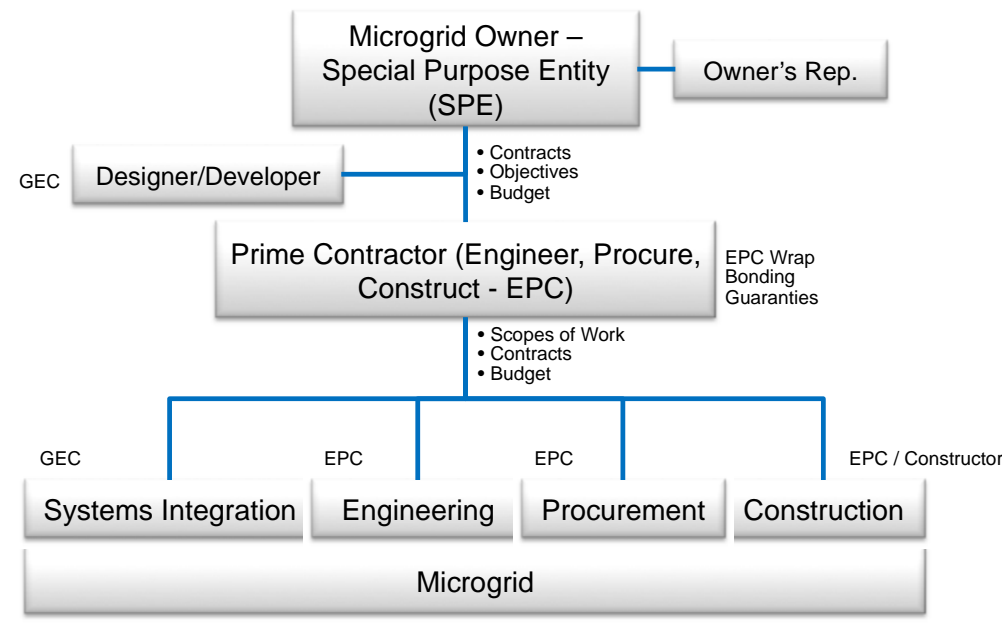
Microgrid Owner – Special Purpose Entity (SPE)

Owner's Rep.

• Contracts
• Objectives
• Budget

GEC

Designer/Developer

Prime Contractor (Engineer, Procure, Construct - EPC)

EPC Wrap
Bonding
Guaranties

• Scopes of Work
• Contracts
• Budget

GEC

EPC

EPC

EPC / Constructor

Systems Integration

Engineering

Procurement

Construction

Microgrid